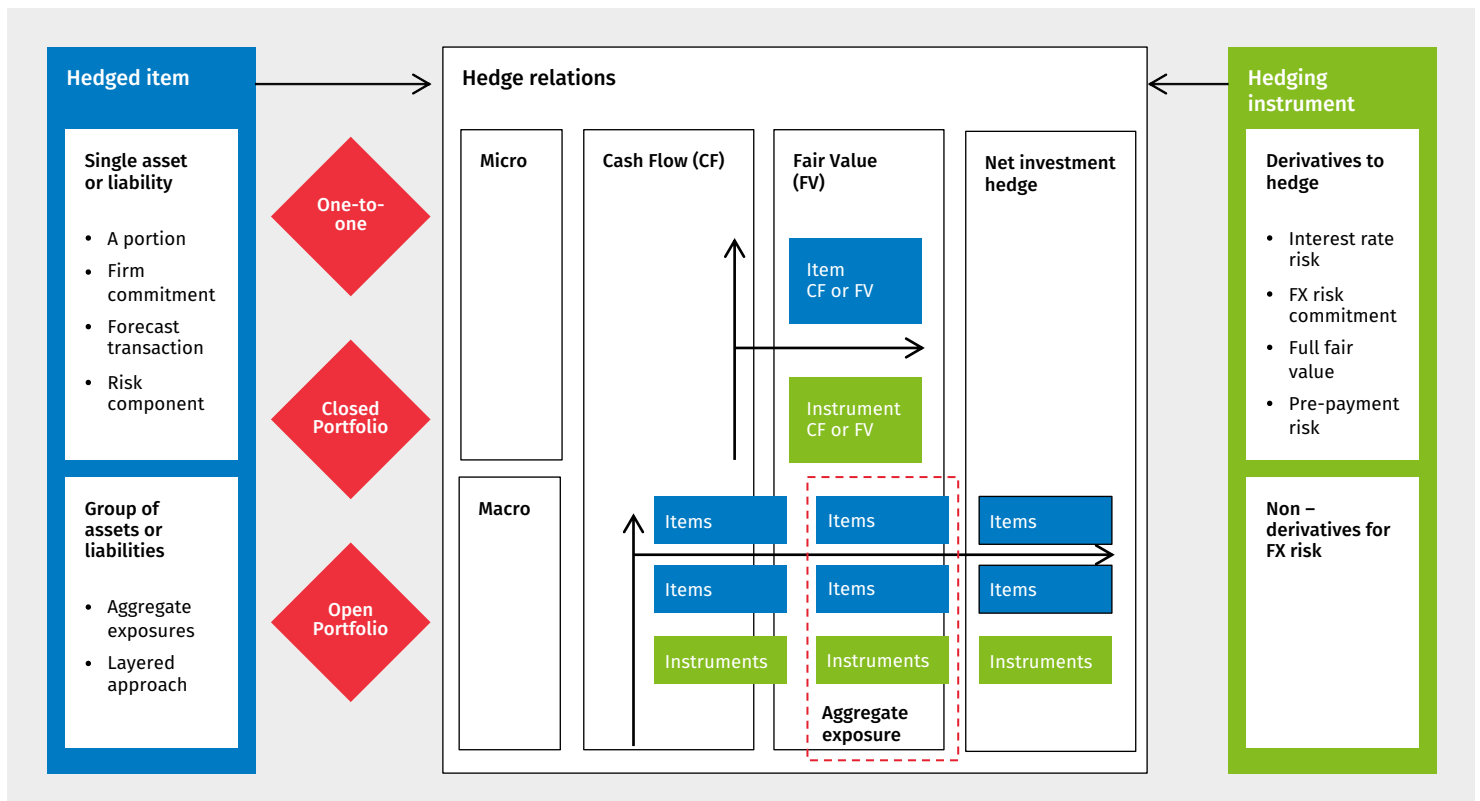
Hedged item

Single asset or liability

- A portion
- Firm commitment
- Forecast transaction
- Risk component

Group of assets or liabilities

- Aggregate exposures
- Layered approach

One-to-one

Closed Portfolio

Open Portfolio

Hedge relations

Micro

Macro

Cash Flow (CF)

Fair Value (FV)

Net investment hedge

Item CF or FV

Instrument CF or FV

Items

Items

Instruments

Items

Items

Instruments

Aggregate exposure

Items

Items

Instruments

Hedging instrument

Derivatives to hedge

- Interest rate risk
- FX risk commitment
- Full fair value
- Pre-payment risk

Non – derivatives for FX risk